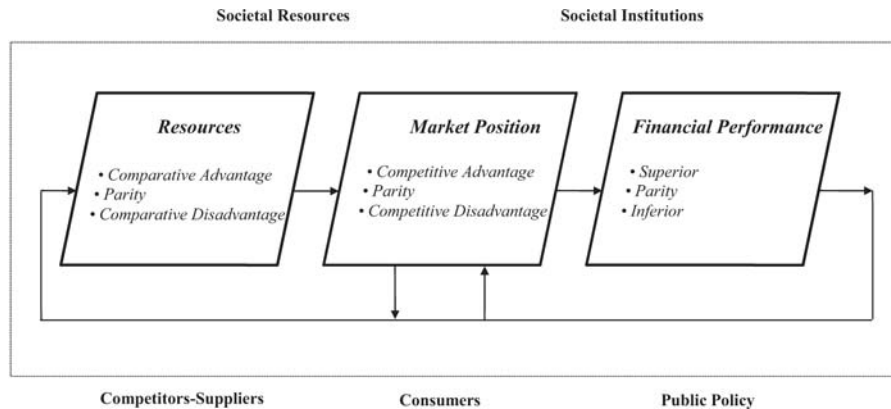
Societal Resources

Societal Institutions

Resources

• Comparative Advantage
• Parity
• Comparative Disadvantage

Market Position

• Competitive Advantage
• Parity
• Competitive Disadvantage

Financial Performance

• Superior
• Parity
• Inferior

Competitors-Suppliers

Consumers

Public Policy